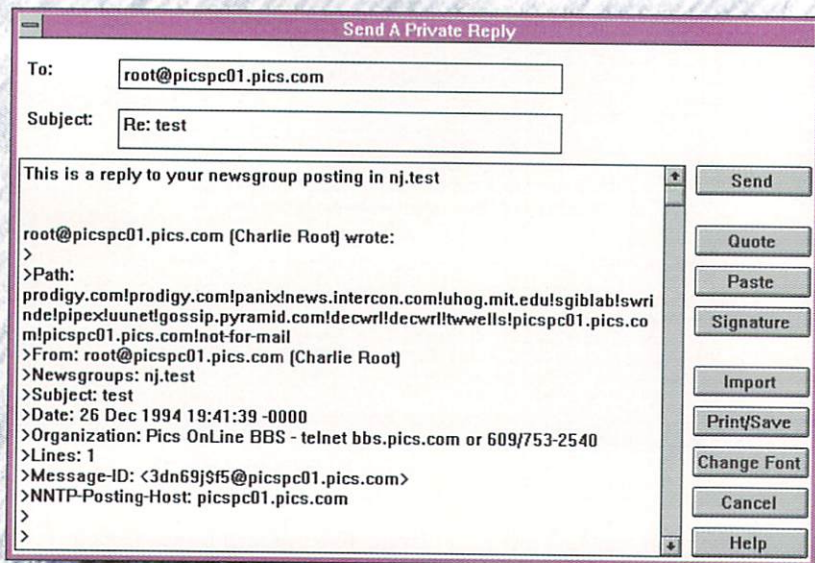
Send A Private Reply

To: root@picspc01.pics.com

Subject: Re: test

This is a reply to your newsgroup posting in nj.test

root@picspc01.pics.com (Charlie Root) wrote:
>
>Path:
prodigy.com!prodigy.com!panix!news.intercon.com!uhog.mit.edu!sgiblab!swrinde!pipex!uunet!gossip.pyramid.com!decwrl!decwrl!twwells!picspc01.pics.com!not-for-mail
>From: root@picspc01.pics.com (Charlie Root)
>Newsgroups: nj.test
>Subject: test
>Date: 26 Dec 1994 19:41:39 -0000
>Organization: Pics OnLine BBS - telnet bbs.pics.com or 609/753-2540
>Lines: 1
>Message-ID: <3dn69j$f5@picspc01.pics.com>
>NNTP-Posting-Host: picspc01.pics.com
>
>

Send
Quote
Paste
Signature
Import
Print/Save
Change Font
Cancel
Help